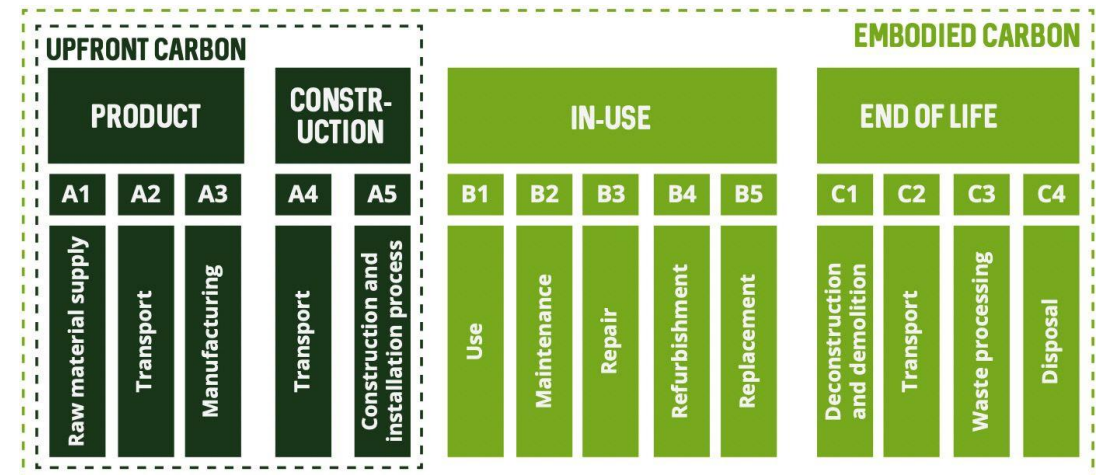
UPFRONT CARBON

EMBODIED CARBON

PRODUCT

CONSTRUCTION

IN-USE

END OF LIFE

A1 A2 A3 A4 A5 B1 B2 B3 B4 B5 C1 C2 C3 C4

Raw material supply

Transport

Manufacturing

Transport

Construction and installation process

Use

Maintenance

Repair

Refurbishment

Replacement

Deconstruction and demolition

Transport

Waste processing

Disposal